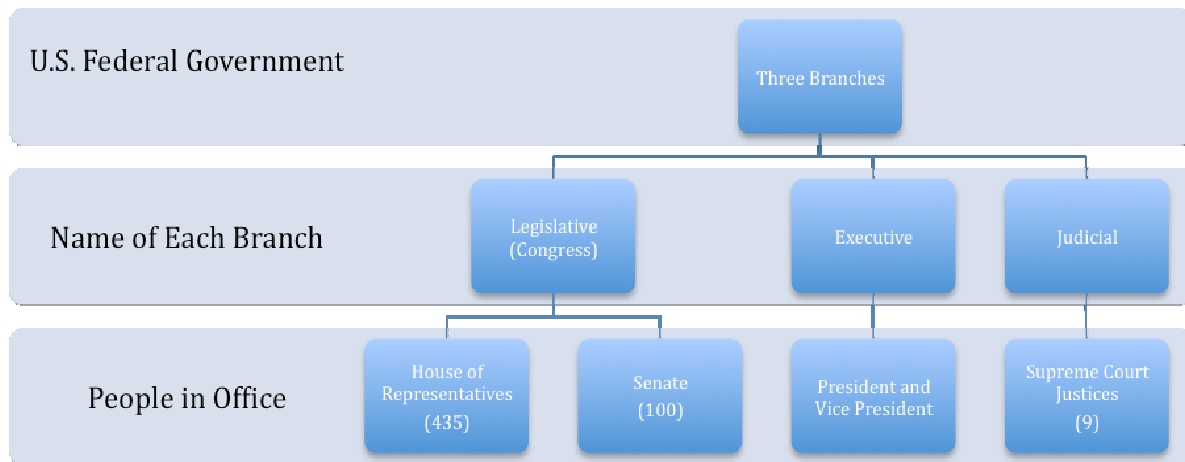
U.S. Federal Government

Three Branches

Name of Each Branch

Legislative (Congress)

Executive

Judicial

People in Office

House of Representatives (435)

Senate (100)

President and Vice President

Supreme Court Justices (9)